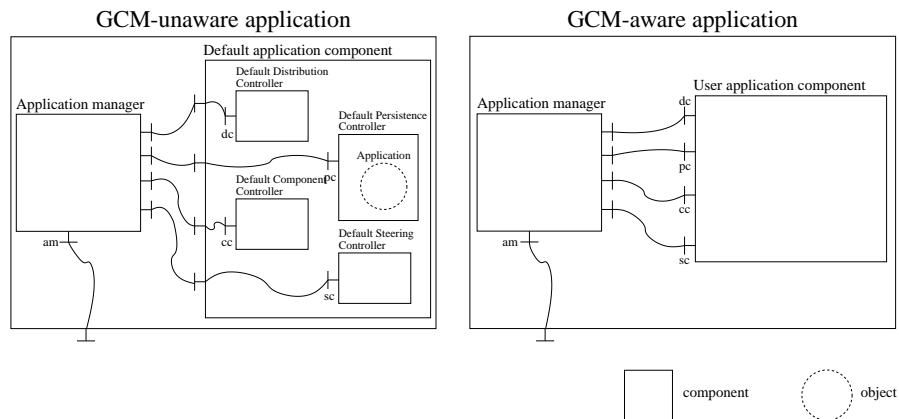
GCM-unaware application

Default application component

Default Distribution Controller

Application manager

dc

Default Persistence Controller

Application

pc

Default Component Controller

cc

Default Steering Controller

am

sc

GCM-aware application

User application component

Application manager

dc

pc

cc

am

sc

component

object